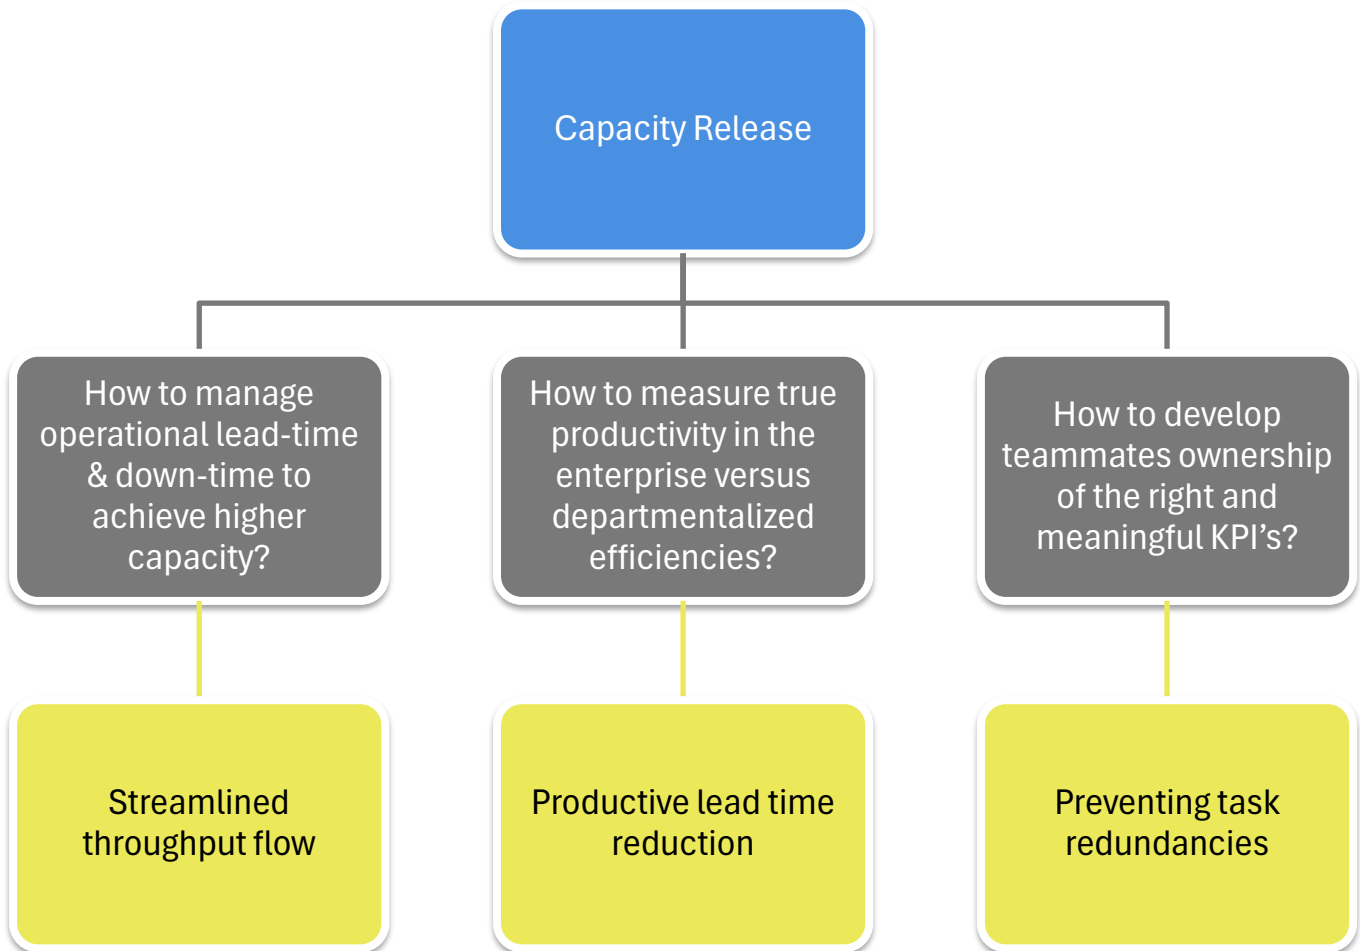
Capacity Release

How to manage operational lead-time & down-time to achieve higher capacity?

Streamlined throughput flow

How to measure true productivity in the enterprise versus departmentalized efficiencies?

Productive lead time reduction

How to develop teammates ownership of the right and meaningful KPI’s?

Preventing task redundancies